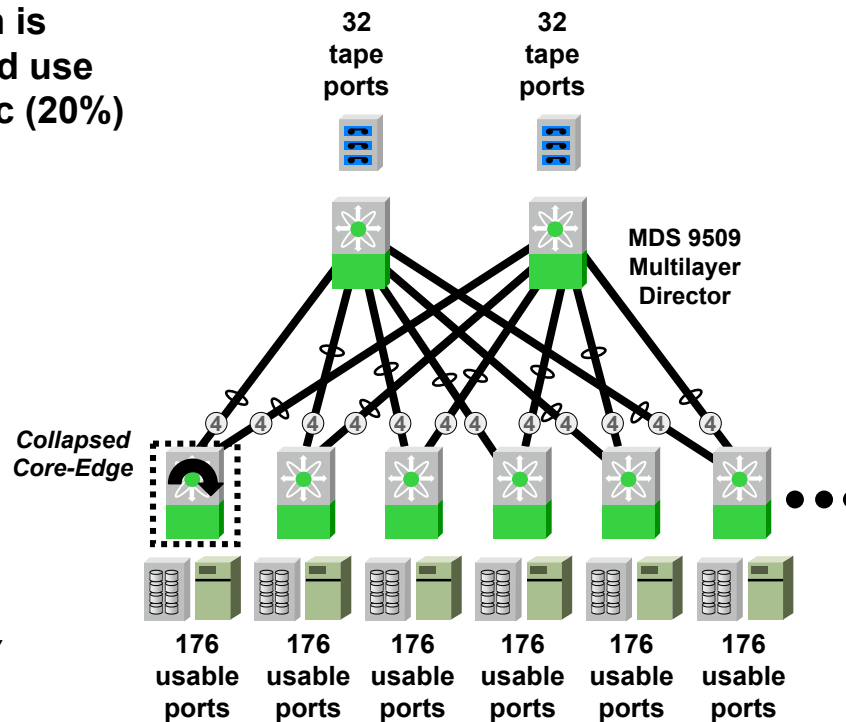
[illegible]n is
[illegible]d use
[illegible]c (20%)

32
tape
ports

32
tape
ports

MDS 9509
Multilayer
Director

4 4 4 4 4 4 4 4 4 4 4 4

Collapsed
Core-Edge

176
usable
ports

176
usable
ports

176
usable
ports

176
usable
ports

176
usable
ports

176
usable
ports